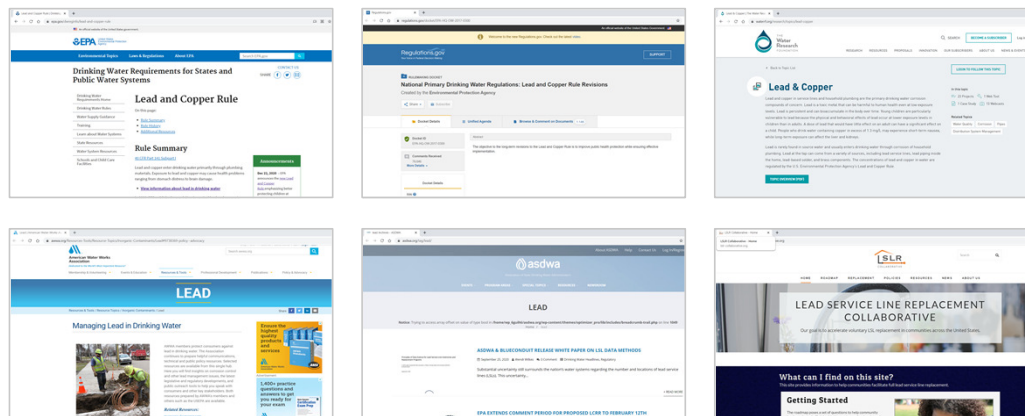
EPA
Environmental Topics
Laws & Regulations
About EPA
Drinking Water Requirements for States and Public Water Systems
Lead and Copper Rule
Rule Summary
Rule History
Additional Resources
Rule Summary
Announcements
CONTACT US

Regulations.gov
SUPPORT
National Primary Drinking Water Regulations: Lead and Copper Rule Revisions
Created by the Environmental Protection Agency
Docket Details
Unified Agenda
Browse & Comment on Documents

The Water Research Foundation
Lead & Copper
BECOME A SUBSCRIBER

American Water Works Association
LEAD
Managing Lead in Drinking Water
Related Resources

asdwa
LEAD
ASDWA & BLUECONDUIT RELEASE WHITE PAPER ON LSL DATA METHODS
EPA EXTENDS COMMENT PERIOD FOR PROPOSED LCRR TO FEBRUARY 12TH

LSLR
HOME
ROADMAP
REPLACEMENT
POLICIES
RESOURCES
NEWS
ABOUT US
LEAD SERVICE LINE REPLACEMENT COLLABORATIVE
What can I find on this site?
Getting Started